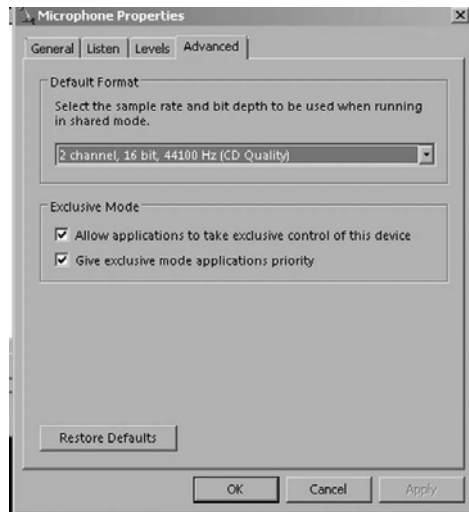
Microphone Properties

General | Listen | Levels | Advanced

Default Format

Select the sample rate and bit depth to be used when running in shared mode.

2 channel, 16 bit, 44100 Hz (CD Quality)

Exclusive Mode

Allow applications to take exclusive control of this device

Give exclusive mode applications priority

Restore Defaults

OK

Cancel

Apply